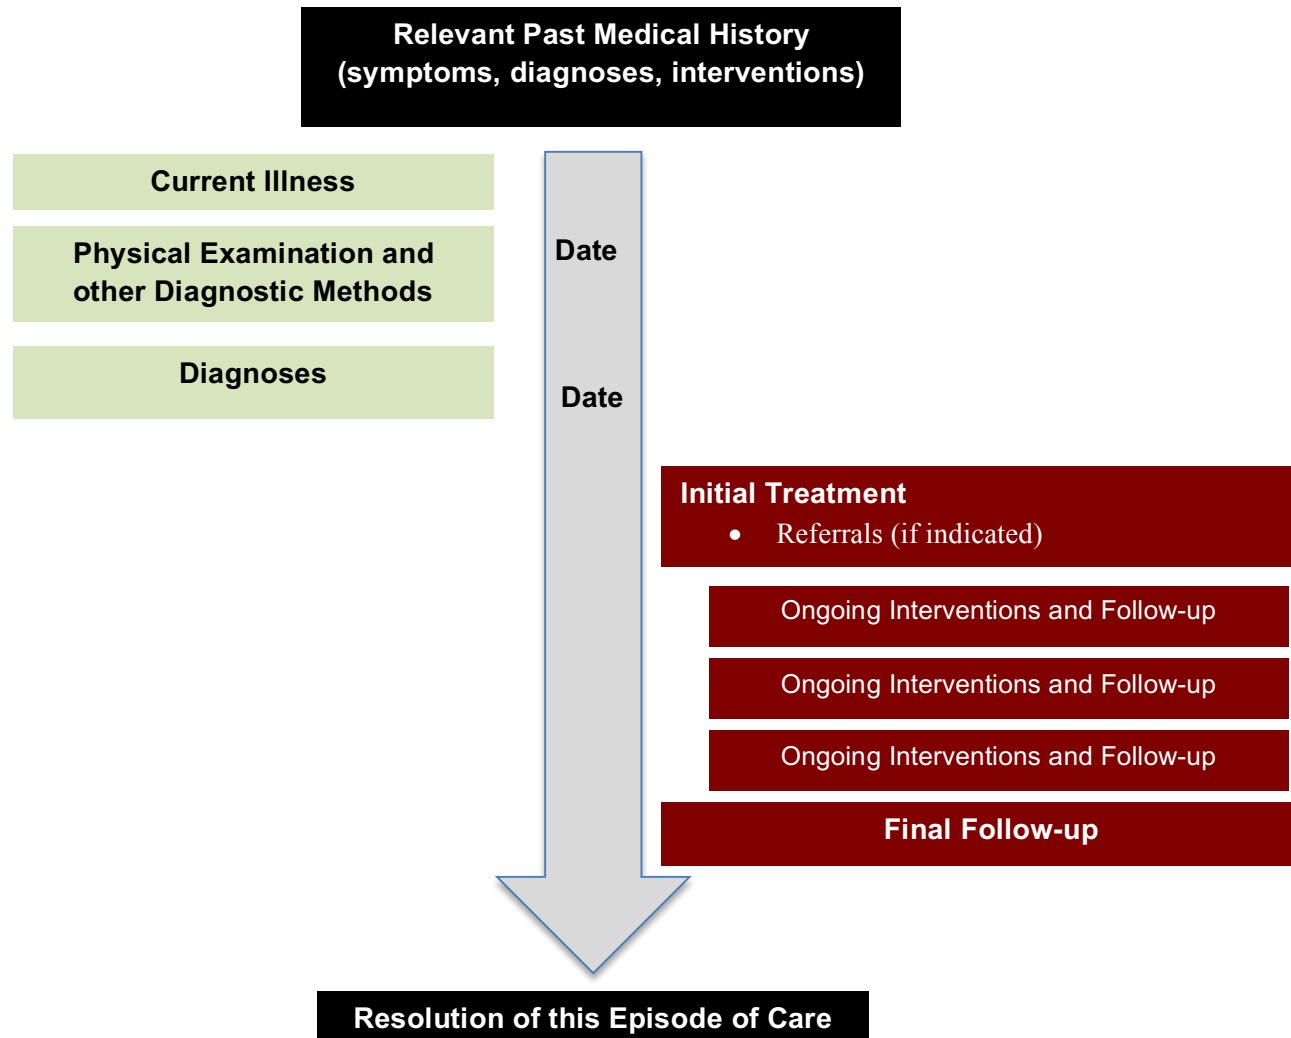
Relevant Past Medical History (symptoms, diagnoses, interventions)

Current Illness

Physical Examination and other Diagnostic Methods

Diagnoses

Date

Date

Initial Treatment
• Referrals (if indicated)

Ongoing Interventions and Follow-up

Ongoing Interventions and Follow-up

Ongoing Interventions and Follow-up

Final Follow-up

Resolution of this Episode of Care